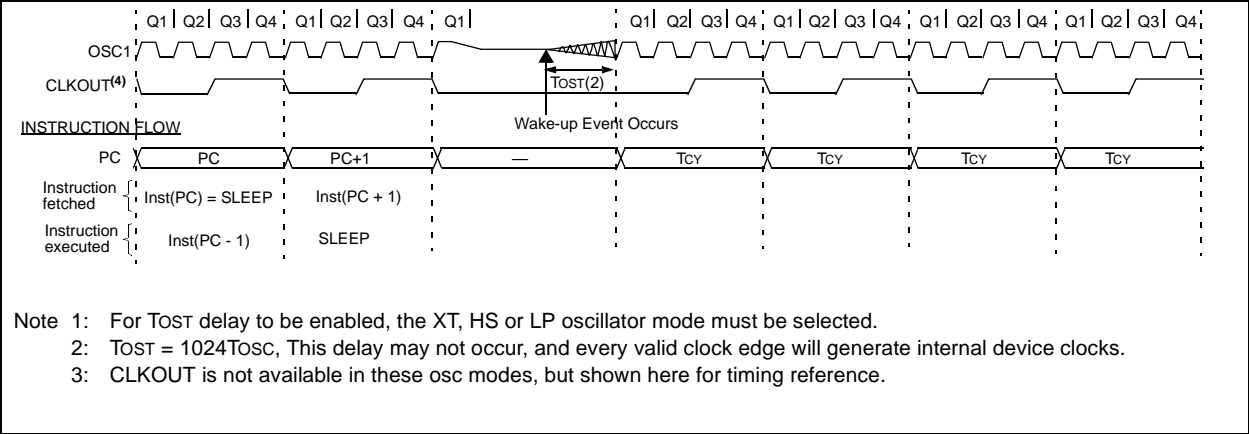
Q1 | Q2 | Q3 | Q4 | Q1 | Q2 | Q3 | Q4 | Q1 | Q1 | Q2 | Q3 | Q4 | Q1 | Q2 | Q3 | Q4 | Q1 | Q2 | Q3 | Q4 | Q1 | Q2 | Q3 | Q4

OSC1

CLKOUT$^{(4)}$

TOST(2)

Wake-up Event Occurs

INSTRUCTION FLOW

PC | PC | PC+1 | — | TCY | TCY | TCY | TCY

Instruction fetched | Inst(PC) = SLEEP | Inst(PC + 1)

Instruction executed | Inst(PC - 1) | SLEEP

Note 1: For TOST delay to be enabled, the XT, HS or LP oscillator mode must be selected.
2: TOST = 1024TOSC, This delay may not occur, and every valid clock edge will generate internal device clocks.
3: CLKOUT is not available in these osc modes, but shown here for timing reference.